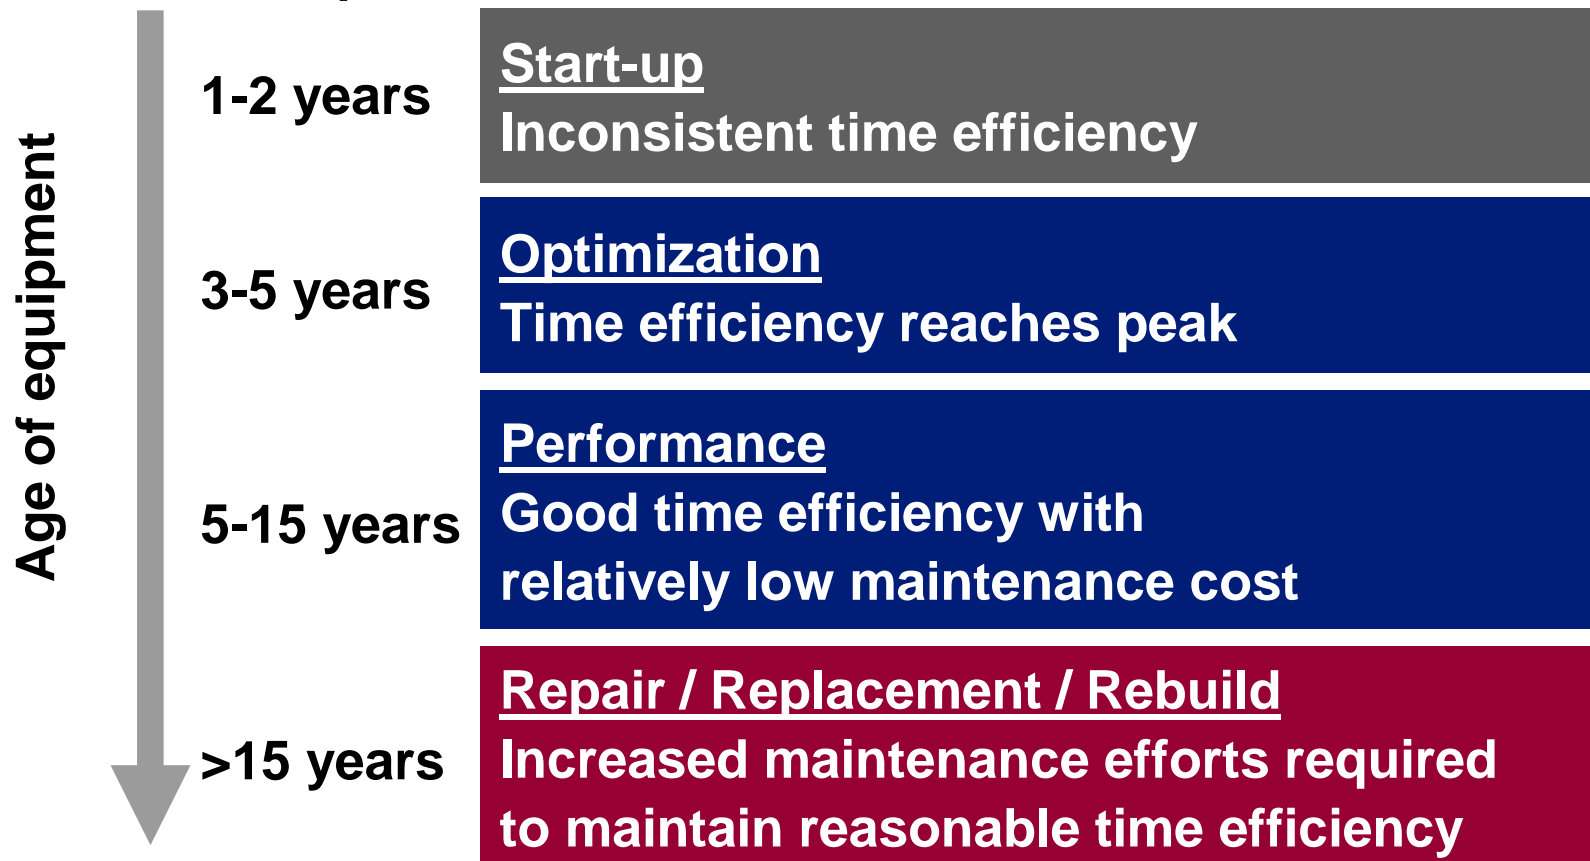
Age of equipment

1-2 years

Start-up
Inconsistent time efficiency

3-5 years

Optimization
Time efficiency reaches peak

5-15 years

Performance
Good time efficiency with relatively low maintenance cost

>15 years

Repair / Replacement / Rebuild
Increased maintenance efforts required to maintain reasonable time efficiency